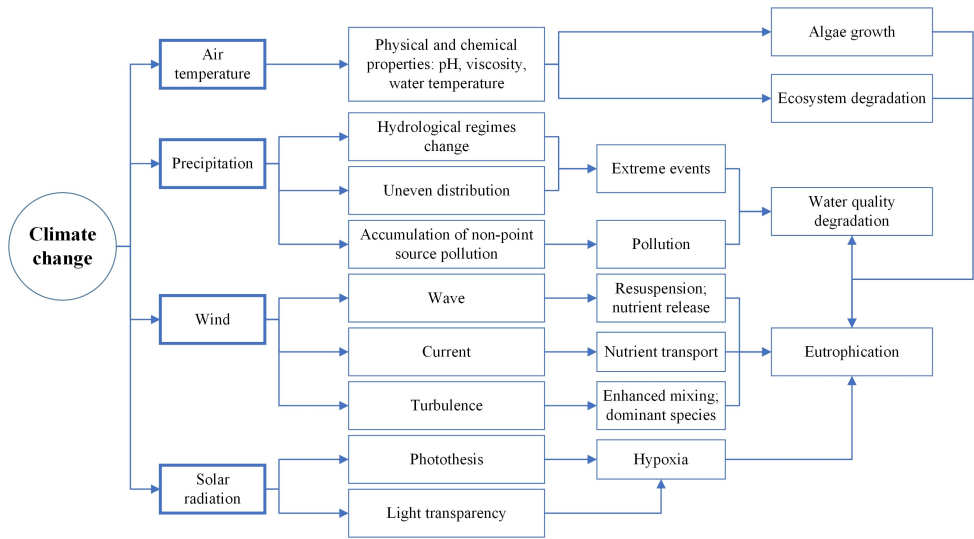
Climate change

Air temperature

Precipitation

Wind

Solar radiation

Physical and chemical properties: pH, viscosity, water temperature

Hydrological regimes change

Uneven distribution

Accumulation of non-point source pollution

Wave

Current

Turbulence

Photothesis

Light transparency

Extreme events

Pollution

Resuspension; nutrient release

Nutrient transport

Enhanced mixing; dominant species

Hypoxia

Algae growth

Ecosystem degradation

Water quality degradation

Eutrophication